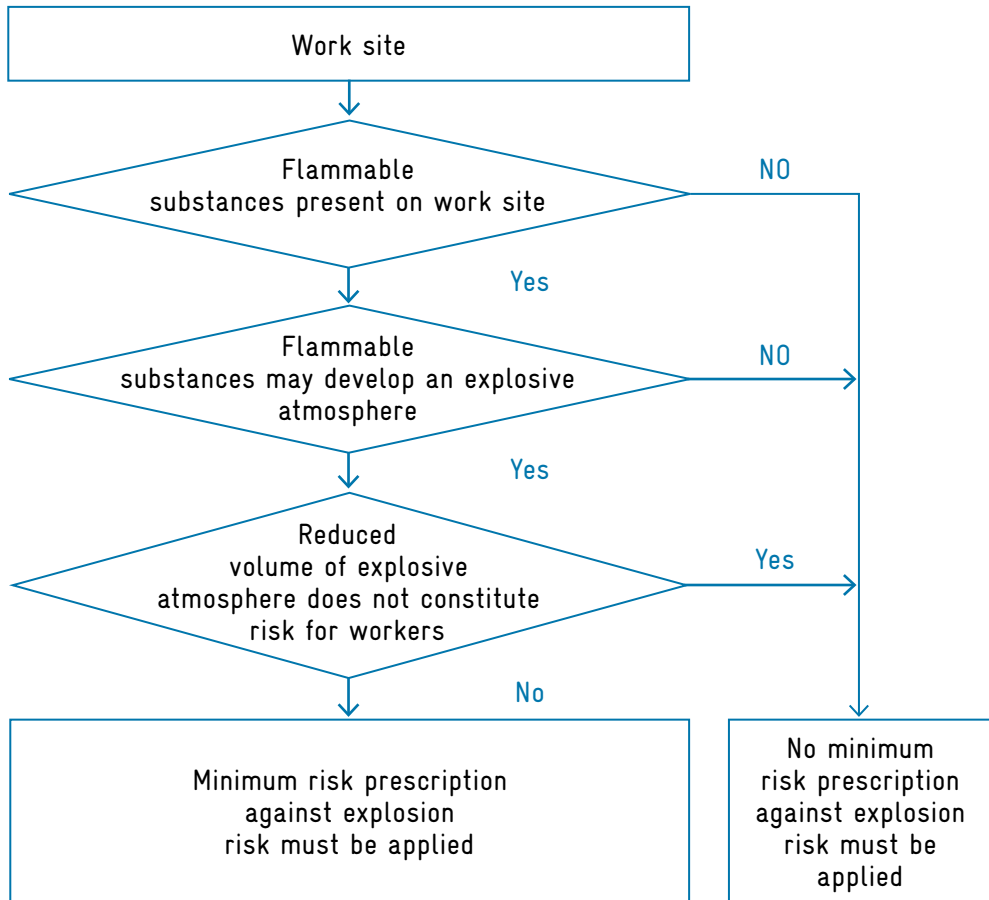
Work site

Flammable substances present on work site

NO

Yes

Flammable substances may develop an explosive atmosphere

NO

Yes

Reduced volume of explosive atmosphere does not constitute risk for workers

Yes

No

Minimum risk prescription against explosion risk must be applied

No minimum risk prescription against explosion risk must be applied